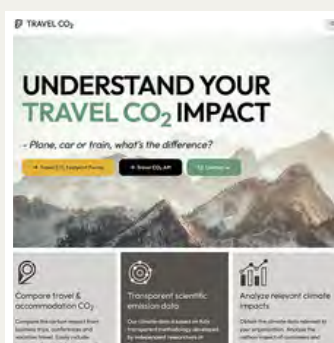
TRAVEL $CO_2$

UNDERSTAND YOUR TRAVEL $CO_2$ IMPACT

- Plane, car or train, what's the difference?

Travel $CO_2$ footprint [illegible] | Travel $CO_2$ API | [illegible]

Compare travel & accommodation $CO_2$

Compare the carbon impact from business trips, conferences and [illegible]

Transparent scientific emission data

Our climate data is based on fully transparent methodology developed by independent researchers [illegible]

Analyze relevant climate impacts

Obtain the climate data relevant to your organization. Analyze the carbon impact of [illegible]